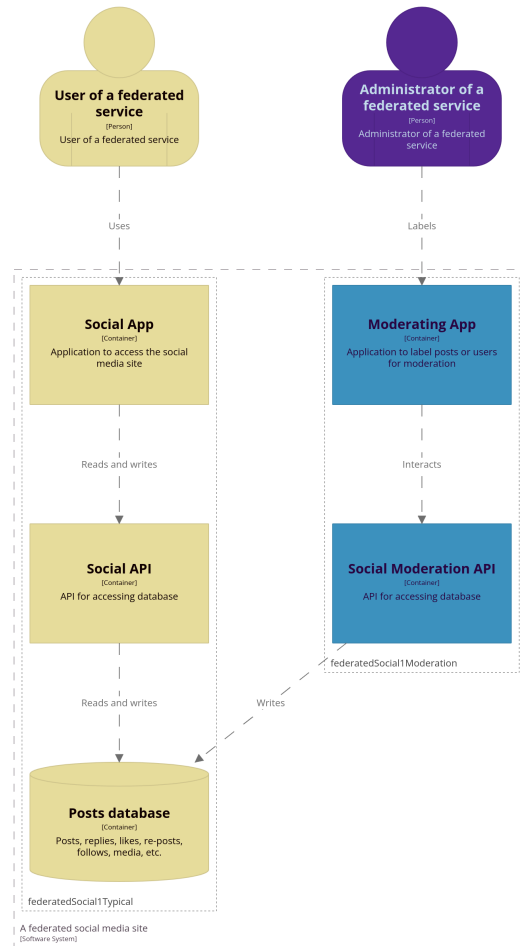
User of a federated service
[Person]
User of a federated service

Administrator of a federated service
[Person]
Administrator of a federated service

Uses

Labels

Social App
[Container]
Application to access the social media site

Moderating App
[Container]
Application to label posts or users for moderation

Reads and writes

Interacts

Social API
[Container]
API for accessing database

Social Moderation API
[Container]
API for accessing database

federatedSocial1Moderation

Reads and writes

Writes

Posts database
[Container]
Posts, replies, likes, re-posts, follows, media, etc.

federatedSocial1Typical

A federated social media site
[Software System]